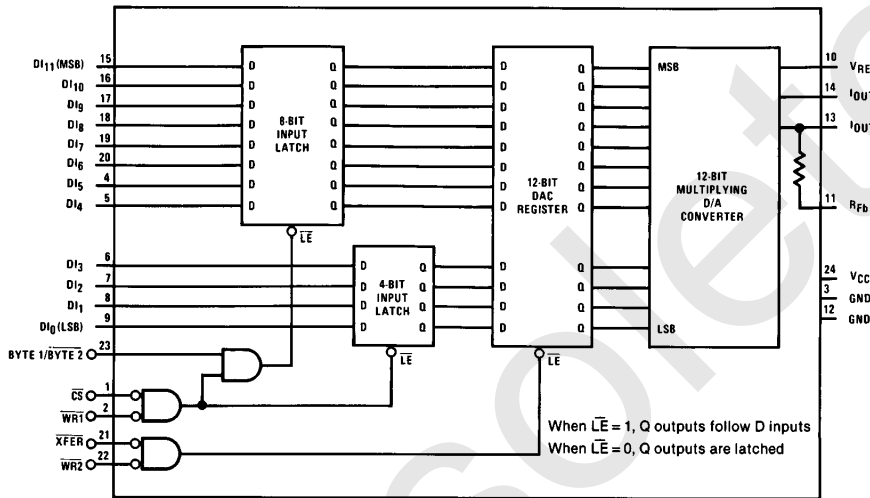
$DI_{11}$ (MSB) 15
$DI_{10}$ 16
$DI_9$ 17
$DI_8$ 18
$DI_7$ 19
$DI_6$ 20
$DI_5$ 4
$DI_4$ 5

D Q
D Q
D Q
D Q
D Q
D Q
D Q
D Q

8-BIT INPUT LATCH

$\overline{LE}$

$DI_3$ 6
$DI_2$ 7
$DI_1$ 8
$DI_0$ (LSB) 9

D Q
D Q
D Q
D Q

4-BIT INPUT LATCH

$\overline{LE}$

BYTE 1/$\overline{BYTE\ 2}$ 23

$\overline{CS}$ 1
$\overline{WR1}$ 2
$\overline{XFER}$ 21
$\overline{WR2}$ 22

D Q
D Q
D Q
D Q
D Q
D Q
D Q
D Q
D Q
D Q
D Q
D Q

12-BIT DAC REGISTER

$\overline{LE}$

MSB

12-BIT MULTIPLYING D/A CONVERTER

LSB

10 $V_{RE}$
14 $I_{OUT}$
13 $I_{OUT}$
11 $R_{Fb}$
24 $V_{CC}$
3 GND
12 GND

When $\overline{LE}$ = 1, Q outputs follow D inputs
When $\overline{LE}$ = 0, Q outputs are latched